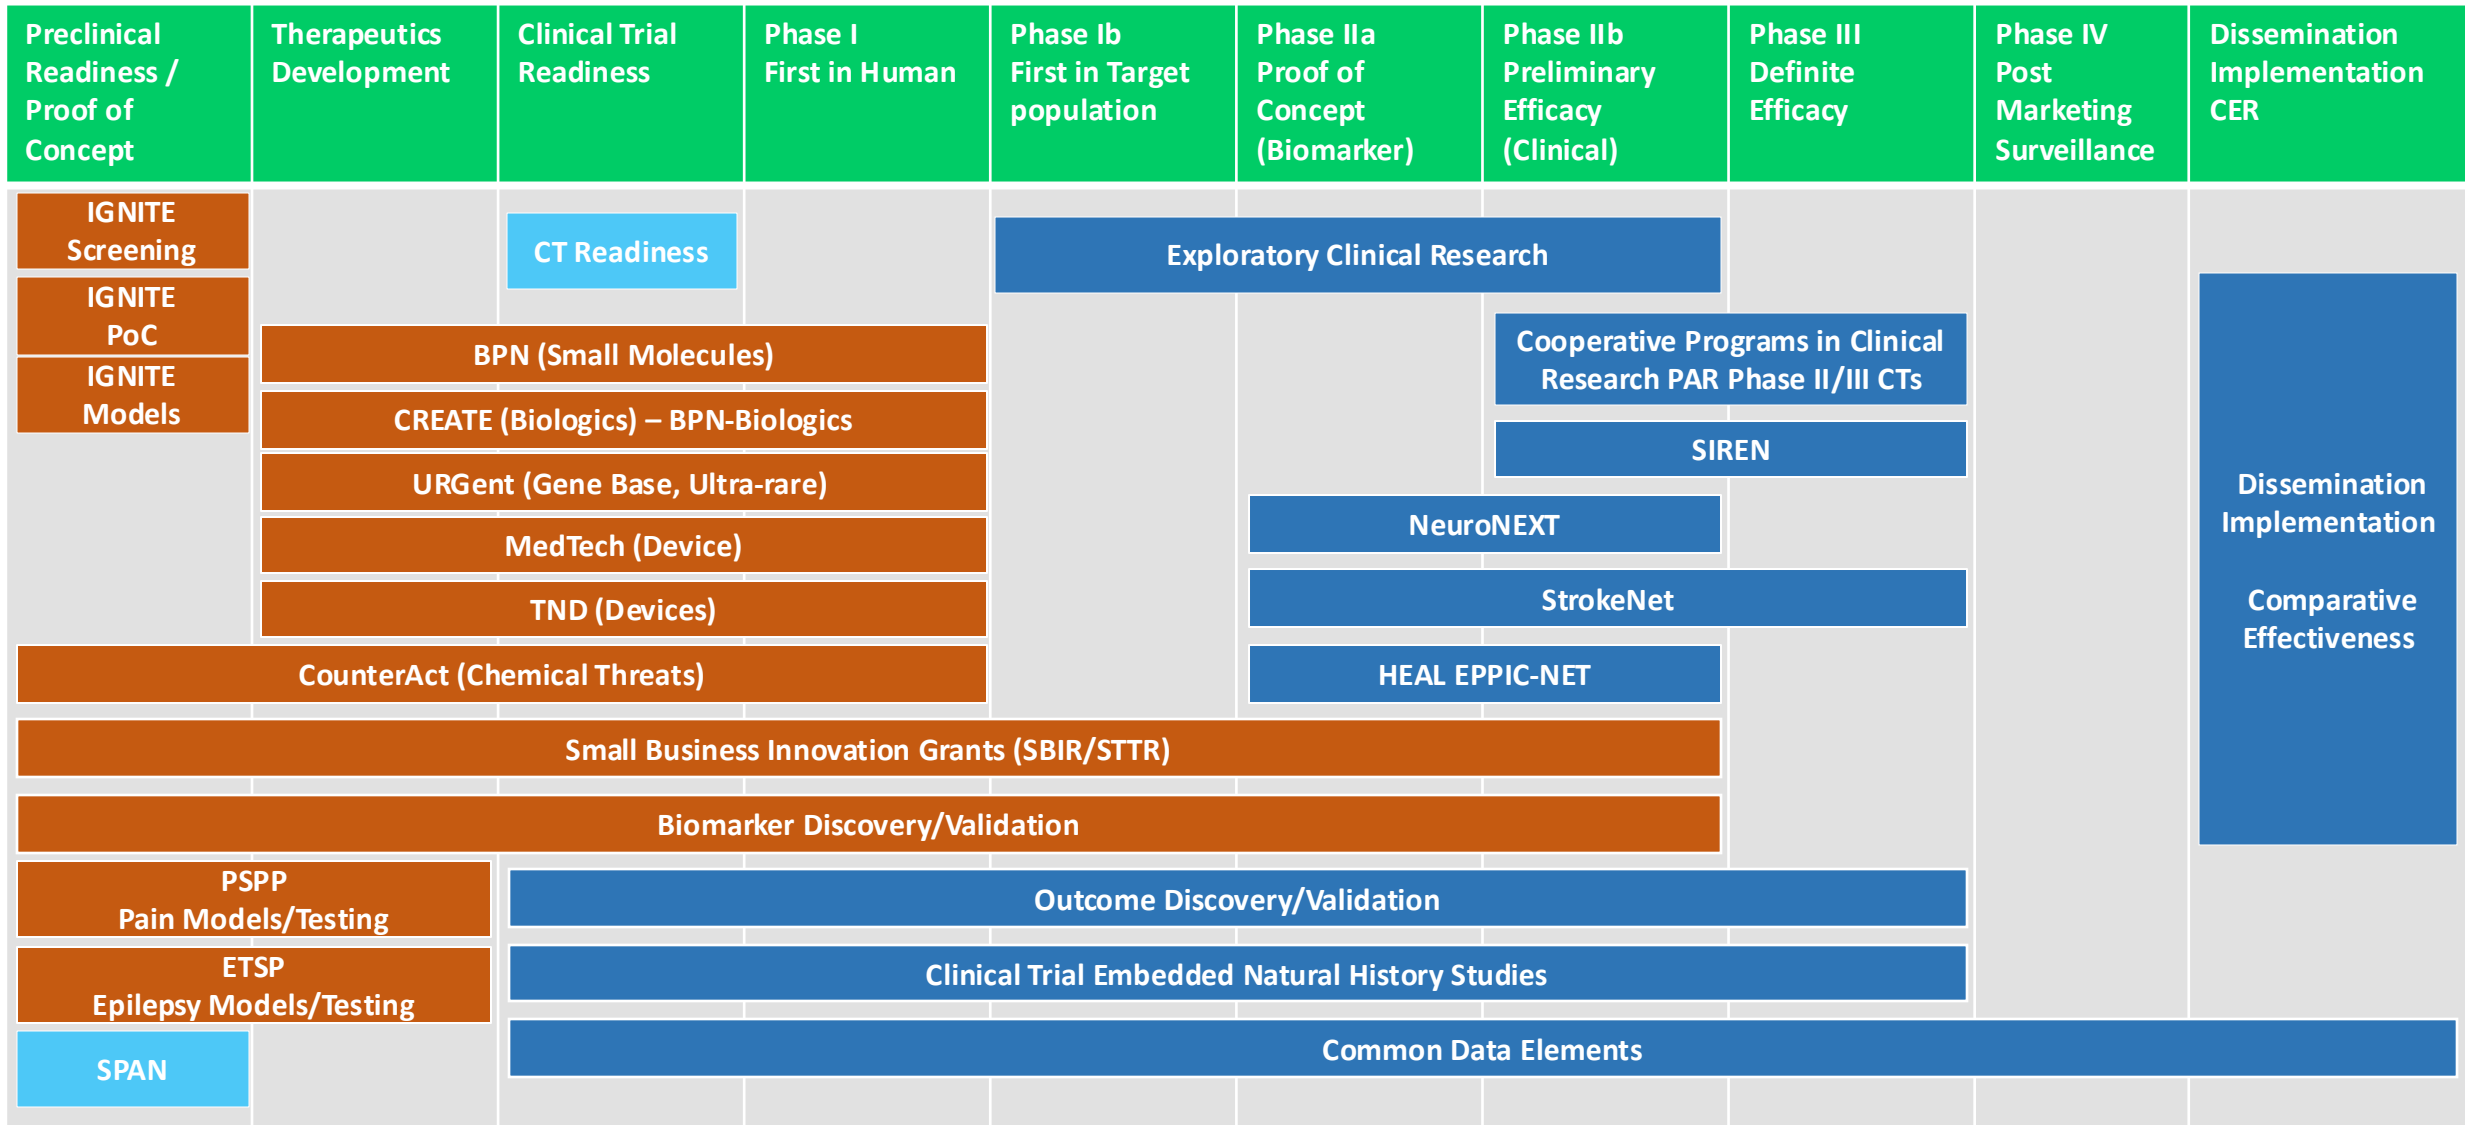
| Preclinical Readiness / Proof of Concept | Therapeutics Development | Clinical Trial Readiness | Phase I First in Human | Phase Ib First in Target population | Phase IIa Proof of Concept (Biomarker) | Phase IIb Preliminary Efficacy (Clinical) | Phase III Definite Efficacy | Phase IV Post Marketing Surveillance | Dissemination Implementation CER |
|---|---|---|---|---|---|---|---|---|---|

IGNITE Screening

IGNITE PoC

IGNITE Models

CT Readiness

Exploratory Clinical Research

Cooperative Programs in Clinical Research PAR Phase II/III CTs

SIREN

BPN (Small Molecules)

CREATE (Biologics) – BPN-Biologics

URGent (Gene Base, Ultra-rare)

MedTech (Device)

TND (Devices)

NeuroNEXT

StrokeNet

HEAL EPPIC-NET

CounterAct (Chemical Threats)

Dissemination Implementation

Comparative Effectiveness

Small Business Innovation Grants (SBIR/STTR)

Biomarker Discovery/Validation

PSPP
Pain Models/Testing

Outcome Discovery/Validation

ETSP
Epilepsy Models/Testing

Clinical Trial Embedded Natural History Studies

SPAN

Common Data Elements